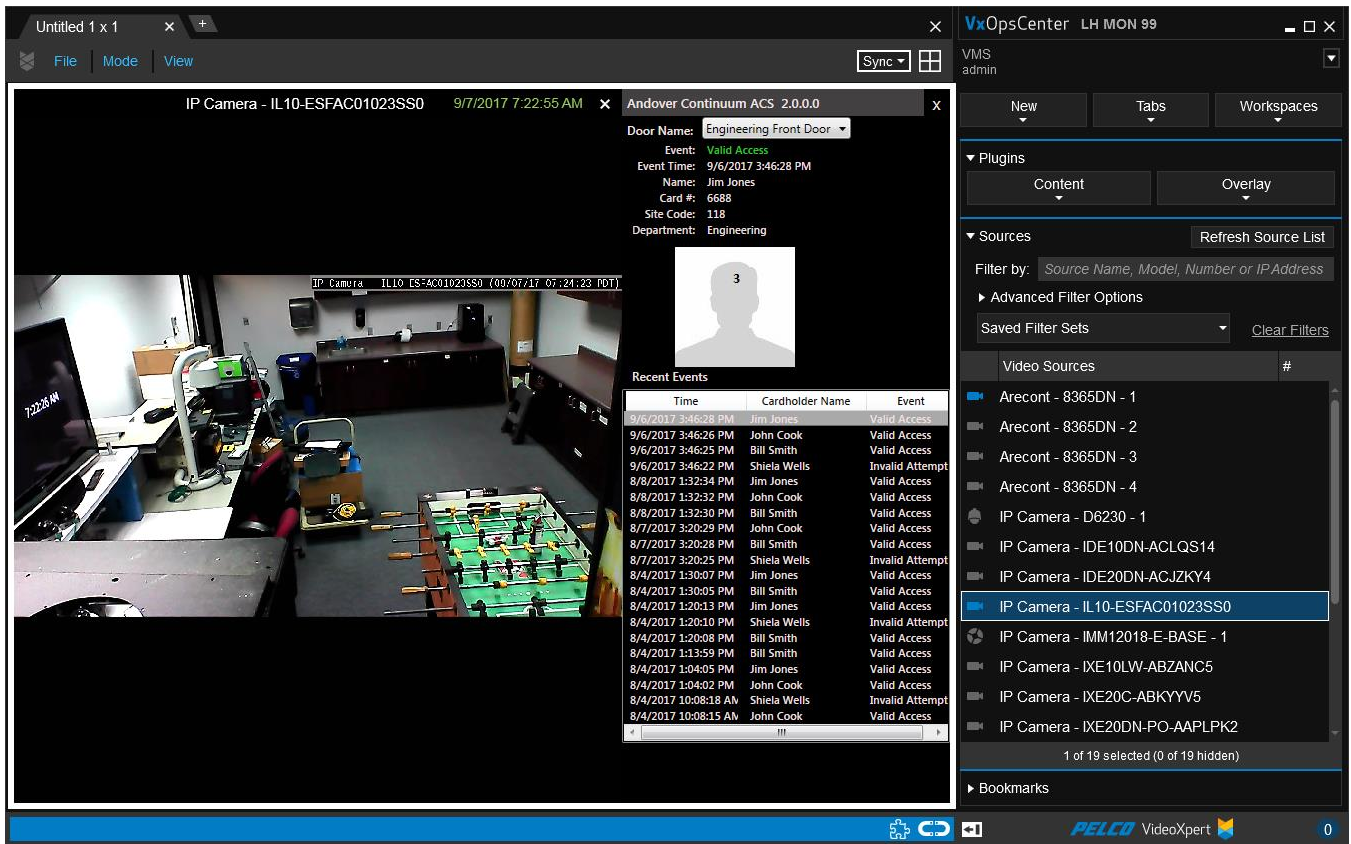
Untitled 1 x 1 ✕ +

File Mode View Sync

IP Camera - IL10-ESFAC01023SS0 9/7/2017 7:22:55 AM ✕

IP Camera IL10 ESFAC01023SS0 (09/07/17 07:24:23 PDT)

7:22:26 AM

Andover Continuum ACS 2.0.0.0 x

Door Name: Engineering Front Door

Event: Valid Access
Event Time: 9/6/2017 3:46:28 PM
Name: Jim Jones
Card #: 6688
Site Code: 118
Department: Engineering

3

Recent Events

| Time | Cardholder Name | Event |
|---|---|---|
| 9/6/2017 3:46:28 PM | Jim Jones | Valid Access |
| 9/6/2017 3:46:26 PM | John Cook | Valid Access |
| 9/6/2017 3:46:25 PM | Bill Smith | Valid Access |
| 9/6/2017 3:46:22 PM | Shiela Wells | Invalid Attempt |
| 8/8/2017 1:32:34 PM | Jim Jones | Valid Access |
| 8/8/2017 1:32:32 PM | John Cook | Valid Access |
| 8/8/2017 1:32:30 PM | Bill Smith | Valid Access |
| 8/7/2017 3:20:29 PM | John Cook | Valid Access |
| 8/7/2017 3:20:28 PM | Bill Smith | Valid Access |
| 8/7/2017 3:20:25 PM | Shiela Wells | Invalid Attempt |
| 8/4/2017 1:30:07 PM | Jim Jones | Valid Access |
| 8/4/2017 1:30:05 PM | Bill Smith | Valid Access |
| 8/4/2017 1:20:13 PM | Jim Jones | Valid Access |
| 8/4/2017 1:20:10 PM | Shiela Wells | Invalid Attempt |
| 8/4/2017 1:20:08 PM | Bill Smith | Valid Access |
| 8/4/2017 1:13:59 PM | Bill Smith | Valid Access |
| 8/4/2017 1:04:05 PM | Jim Jones | Valid Access |
| 8/4/2017 1:04:02 PM | John Cook | Valid Access |
| 8/4/2017 10:08:18 AM | Shiela Wells | Invalid Attempt |
| 8/4/2017 10:08:15 AM | John Cook | Valid Access |

VxOpsCenter LH MON 99

VMS
admin

New Tabs Workspaces

Plugins
Content Overlay

Sources Refresh Source List
Filter by: Source Name, Model, Number or IP Address
Advanced Filter Options
Saved Filter Sets Clear Filters

Video Sources #
Arecont - 8365DN - 1
Arecont - 8365DN - 2
Arecont - 8365DN - 3
Arecont - 8365DN - 4
IP Camera - D6230 - 1
IP Camera - IDE10DN-ACLQS14
IP Camera - IDE20DN-ACJZKY4
IP Camera - IL10-ESFAC01023SS0
IP Camera - IMM12018-E-BASE - 1
IP Camera - IXE10LW-ABZANC5
IP Camera - IXE20C-ABKYYV5
IP Camera - IXE20DN-PO-AAPLPK2

1 of 19 selected (0 of 19 hidden)

Bookmarks

PELCO VideoXpert 0